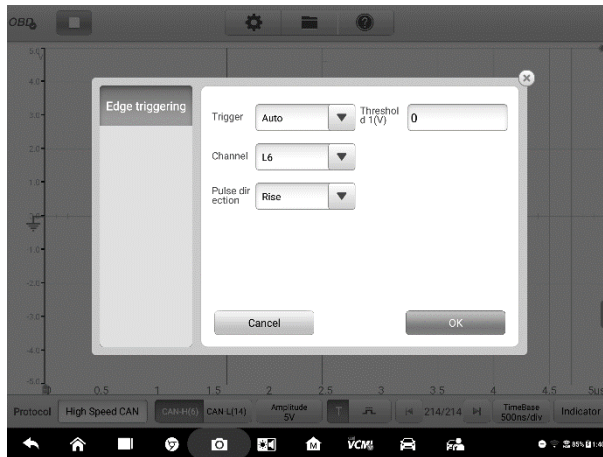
OBD

Edge triggering

Trigger Auto

Threshold 1(V) 0

Channel L6

Pulse direction Rise

Cancel

OK

0.5 1 1.5 2 2.5 3 3.5 4 4.5 5us

Protocol High Speed CAN CAN-H(6) CAN-L(14) Amplitude 5V 214/214 TimeBase 500ns/div Indicator

VCMI